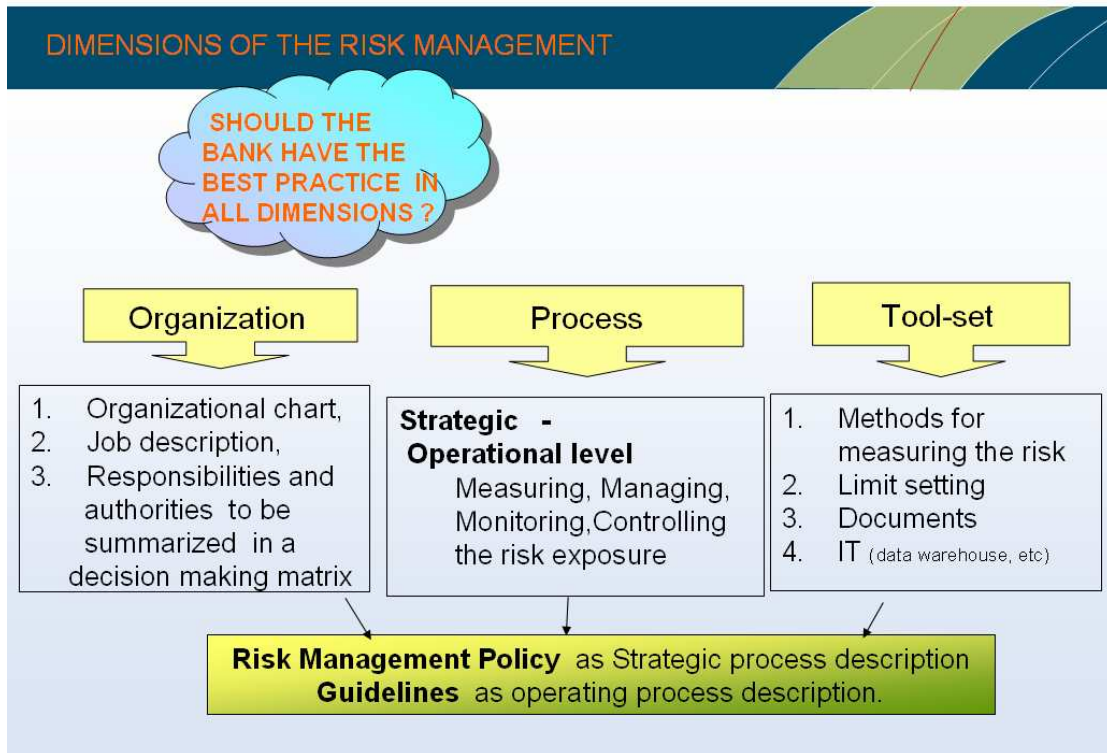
DIMENSIONS OF THE RISK MANAGEMENT

SHOULD THE BANK HAVE THE BEST PRACTICE IN ALL DIMENSIONS ?

Organization

Process

Tool-set

1. Organizational chart,
2. Job description,
3. Responsibilities and authorities to be summarized in a decision making matrix

Strategic - Operational level
Measuring, Managing, Monitoring,Controlling the risk exposure

1. Methods for measuring the risk
2. Limit setting
3. Documents
4. IT (data warehouse, etc)

Risk Management Policy as Strategic process description
Guidelines as operating process description.